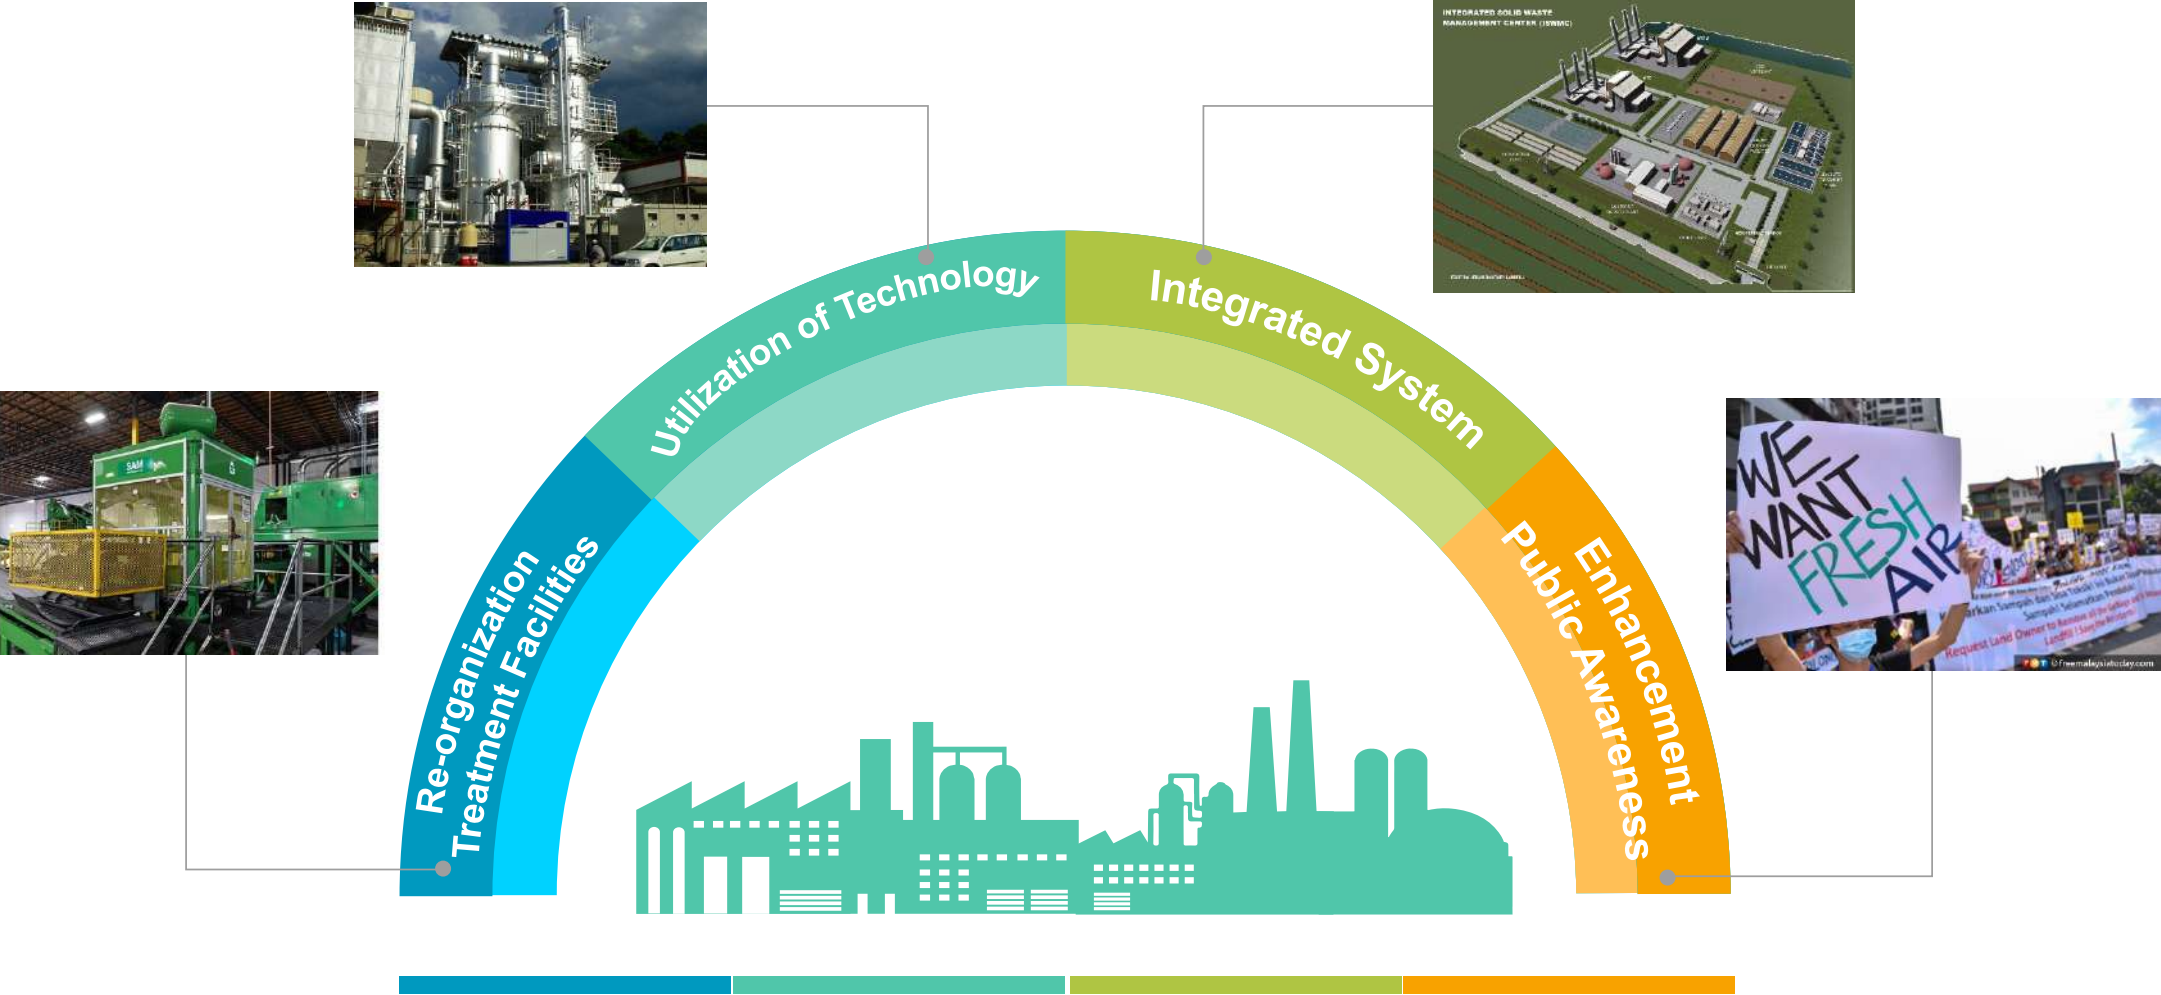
Re-organization
Treatment Facilities

Utilization of Technology

Integrated System

Enhancement
Public Awareness

INTEGRATED SOLID WASTE MANAGEMENT CENTER (ISWMC)

WE WANT FRESH AIR

Request Land Owner to Remove all the Garbage at the Landfill ! Save the Residents !

©freemalaysiatoday.com